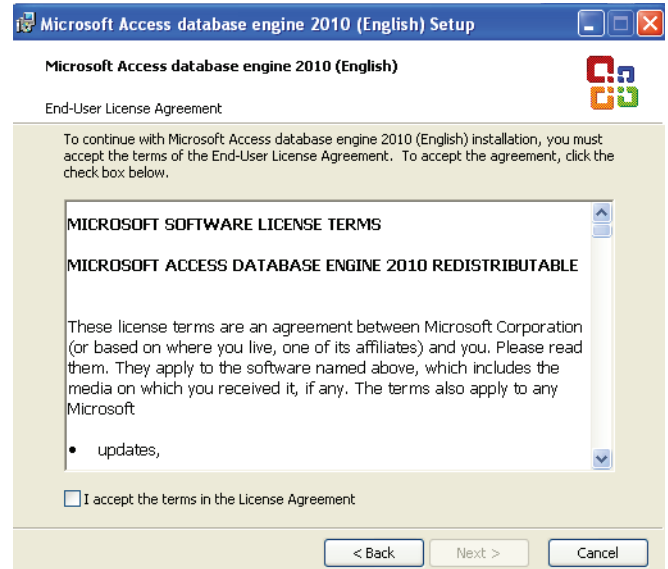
Microsoft Access database engine 2010 (English) Setup

Microsoft Access database engine 2010 (English)

End-User License Agreement

To continue with Microsoft Access database engine 2010 (English) installation, you must accept the terms of the End-User License Agreement. To accept the agreement, click the check box below.

MICROSOFT SOFTWARE LICENSE TERMS

MICROSOFT ACCESS DATABASE ENGINE 2010 REDISTRIBUTABLE

These license terms are an agreement between Microsoft Corporation (or based on where you live, one of its affiliates) and you. Please read them. They apply to the software named above, which includes the media on which you received it, if any. The terms also apply to any Microsoft

• updates,

I accept the terms in the License Agreement

< Back Next > Cancel